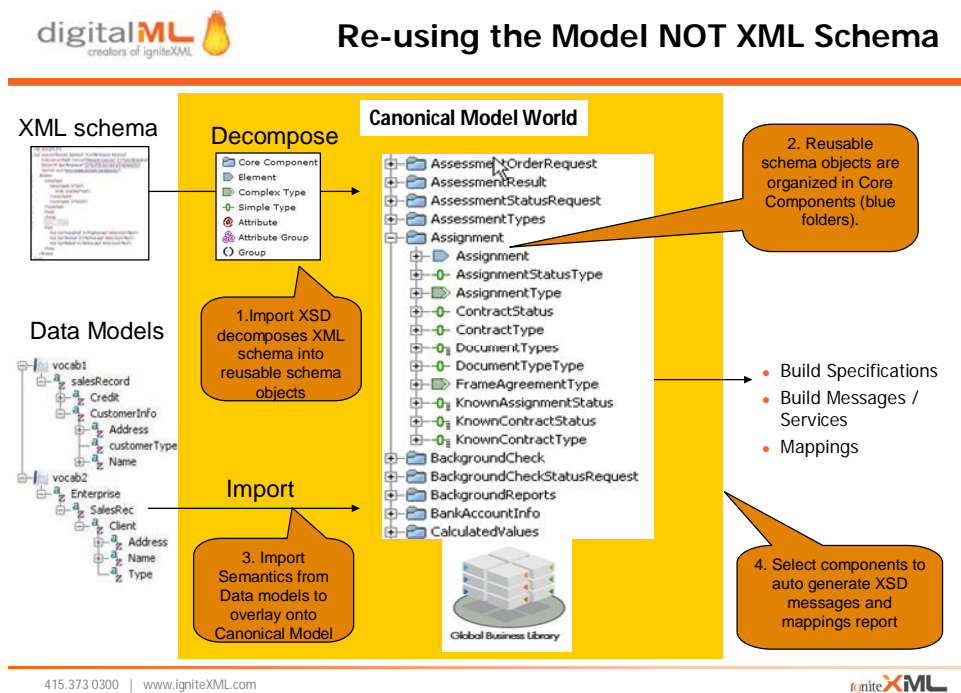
digitalML
creators of igniteXML

Re-using the Model NOT XML Schema

XML schema

Decompose

Core Component
Element
Complex Type
Simple Type
Attribute
Attribute Group
Group

1.Import XSD decomposes XML schema into reusable schema objects

Data Models

vocab1
salesRecord
Credit
CustomerInfo
Address
customerType
Name
vocab2
Enterprise
SalesRec
Client
Address
Name
Type

Import

3. Import Semantics from Data models to overlay onto Canonical Model

Canonical Model World

AssessmentOrderRequest
AssessmentResult
AssessmentStatusRequest
AssessmentTypes
Assignment
Assignment
AssignmentStatusType
AssignmentType
ContractStatus
ContractType
DocumentTypes
DocumentTypeType
FrameAgreementType
KnownAssignmentStatus
KnownContractStatus
KnownContractType
BackgroundCheck
BackgroundCheckStatusRequest
BackgroundReports
BankAccountInfo
CalculatedValues

Global Business Library

2. Reusable schema objects are organized in Core Components (blue folders).

• Build Specifications
• Build Messages / Services
• Mappings

4. Select components to auto generate XSD messages and mappings report

415.373 0300 | www.igniteXML.com

igniteXML